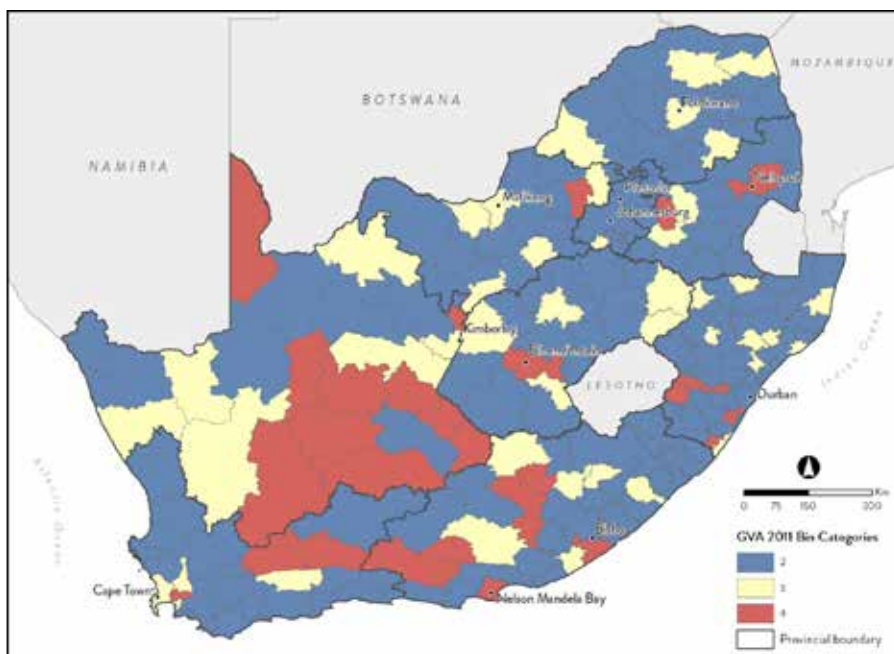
MOZAMBIQUE
BOTSWANA
NAMIBIA
Polokwane
Mafikeng
Pretoria
Johannesburg
Nelspruit
Kimberley
Bloemfontein
LESOTHO
Durban
Indian Ocean
Atlantic Ocean
Bhisho
Cape Town
Nelson Mandela Bay
Km
0 75 150 300
GVA 2011 Bin Categories
2
3
4
Provincial boundary